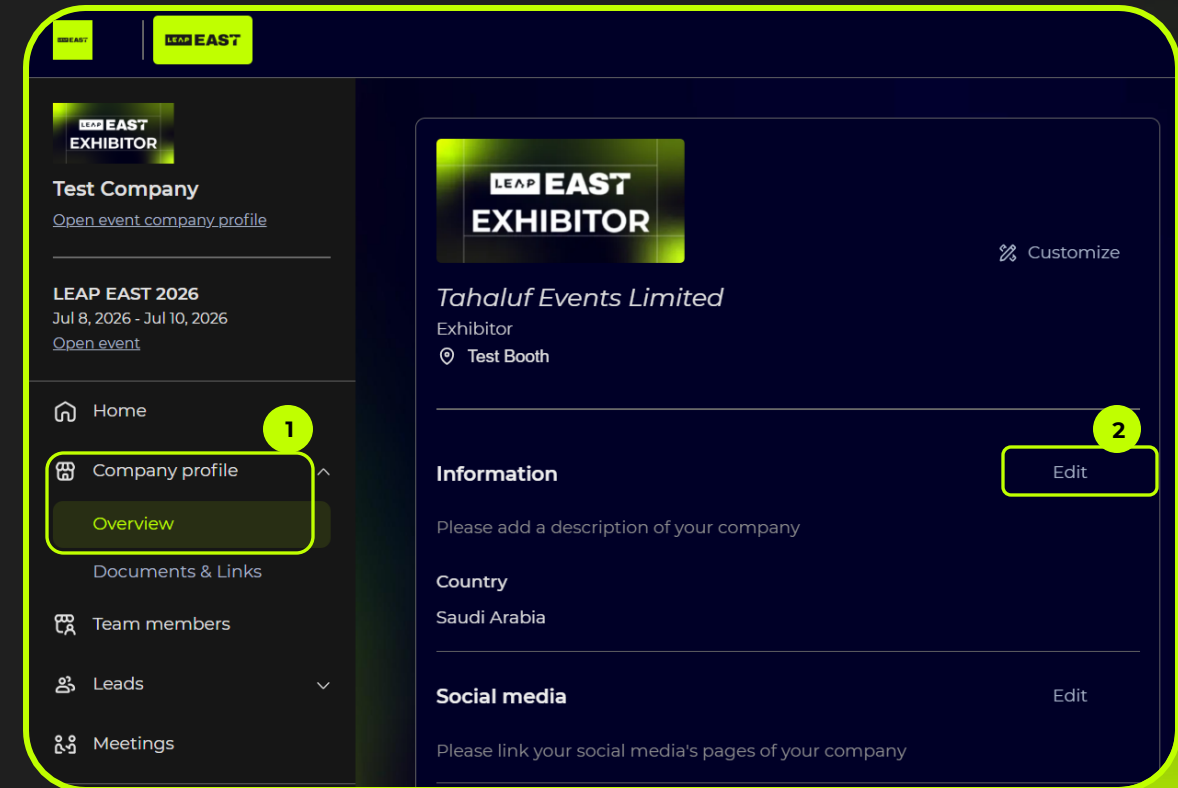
LEAP EAST

LEAP EAST

LEAP EAST EXHIBITOR

Test Company

Open event company profile

LEAP EAST 2026

Jul 8, 2026 - Jul 10, 2026

Open event

Home

1

Company profile

Overview

Documents & Links

Team members

Leads

Meetings

LEAP EAST EXHIBITOR

Customize

Tahaluf Events Limited

Exhibitor

Test Booth

2

Information

Edit

Please add a description of your company

Country

Saudi Arabia

Social media

Edit

Please link your social media's pages of your company